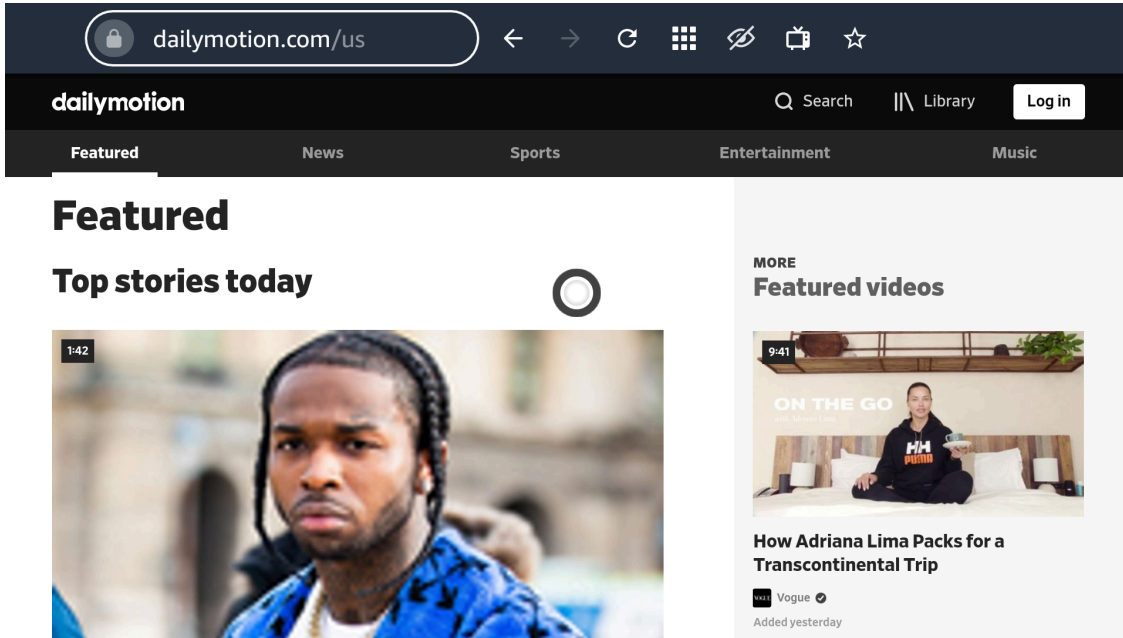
dailymotion.com/us

dailymotion

Search

Library

Log in

Featured

News

Sports

Entertainment

Music

Featured

Top stories today

1:42

MORE

Featured videos

9:41

ON THE GO

HH

PUMA

How Adriana Lima Packs for a Transcontinental Trip

VOGUE

Vogue

Added yesterday